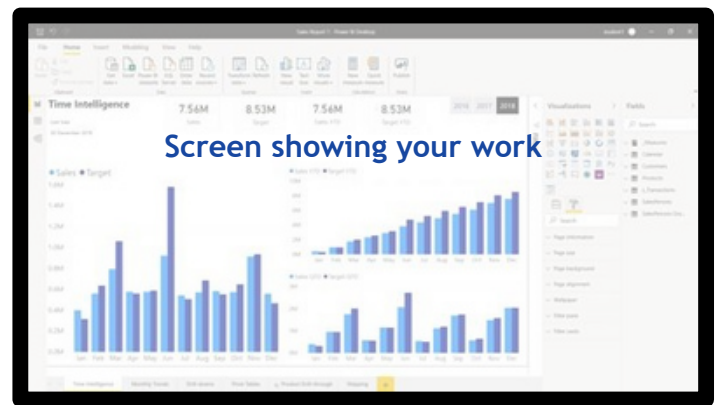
Sales Report 1 - Power BI Desktop

File Home Insert Modeling View Help

Time Intelligence

7.56M

8.53M

7.56M

8.53M

2016 2017 2018

Visualizations

Fields

Screen showing your work

● Sales ● Target

Jan Feb Mar Apr May Jun Jul Aug Sep Oct Nov Dec

Jan Feb Mar Apr May Jun Jul Aug Sep Oct Nov Dec

Jan Feb Mar Apr May Jun Jul Aug Sep Oct Nov Dec

Time Intelligence

Monthly Trends

Drill-downs

Price Tables

Product Drill-through

Mapping